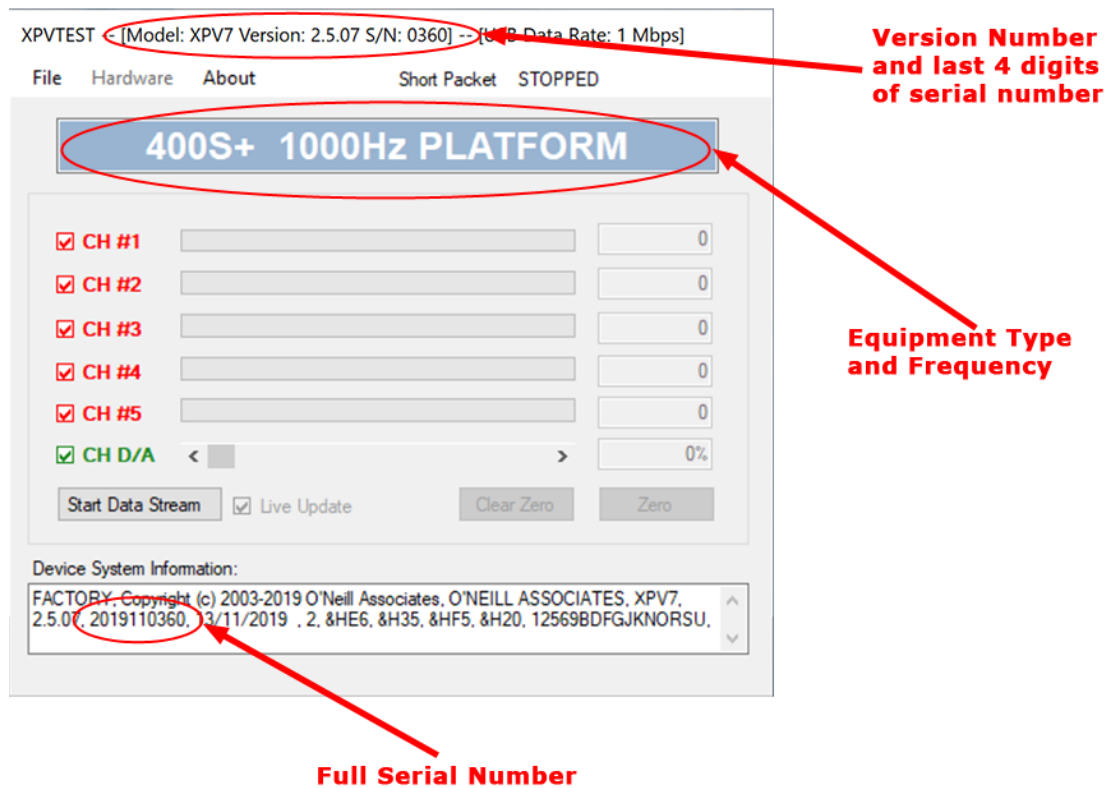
XPVTEST -- [Model: XPV7 Version: 2.5.07 S/N: 0360] -- [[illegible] Data Rate: 1 Mbps]

Version Number and last 4 digits of serial number

File Hardware About Short Packet STOPPED

400S+ 1000Hz PLATFORM

CH #1 0
CH #2 0
CH #3 0
CH #4 0
CH #5 0
CH D/A 0%

Equipment Type and Frequency

Start Data Stream Live Update Clear Zero Zero

Device System Information:

FACTORY, Copyright (c) 2003-2019 O'Neill Associates, O'NEILL ASSOCIATES, XPV7, 2.5.07, 2019110360, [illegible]3/11/2019 , 2, &HE6, &H35, &HF5, &H20, 12569BDFGJKNORSU,

Full Serial Number